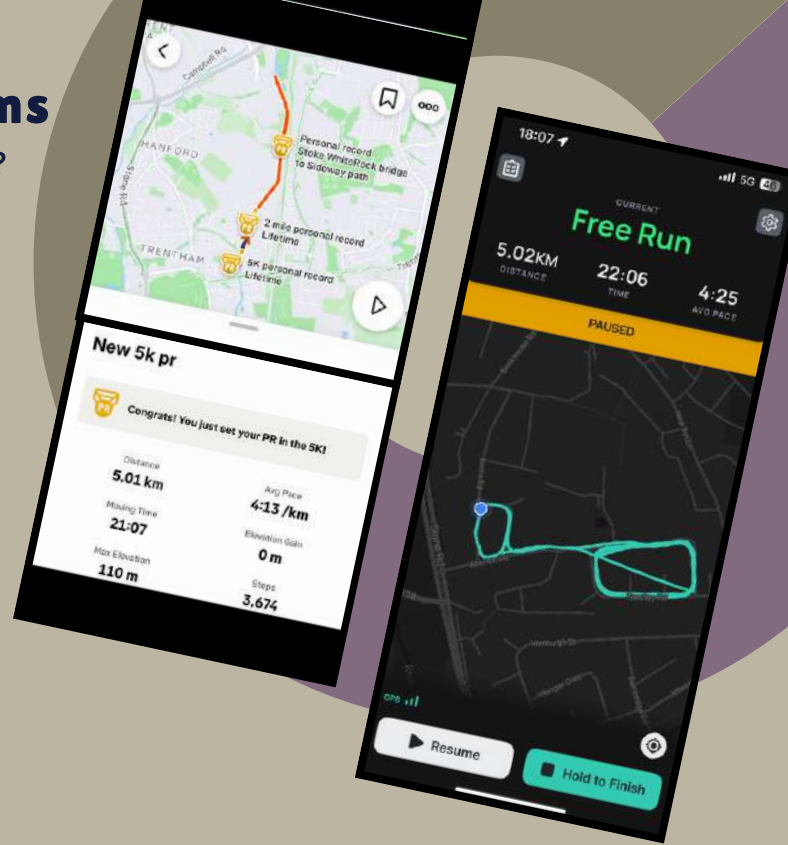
ms

Campbell Rd

HANFORD

TRENTHAM

Personal record Stoke WhiteRock bridge to Sidoway path

2 mile personal record Lifetime

5K personal record Lifetime

New 5k pr

Congrats! You just set your PR in the 5K!

Distance
5.01 km

Avg Pace
4:13 /km

Moving Time
21:07

Elevation Gain
0 m

Max Elevation
110 m

Steps
3,674

18:07

5G 46

CURRENT
Free Run

5.02KM
DISTANCE

22:06
TIME

4:25
AVG PACE

PAUSED

GPS

Resume

Hold to Finish